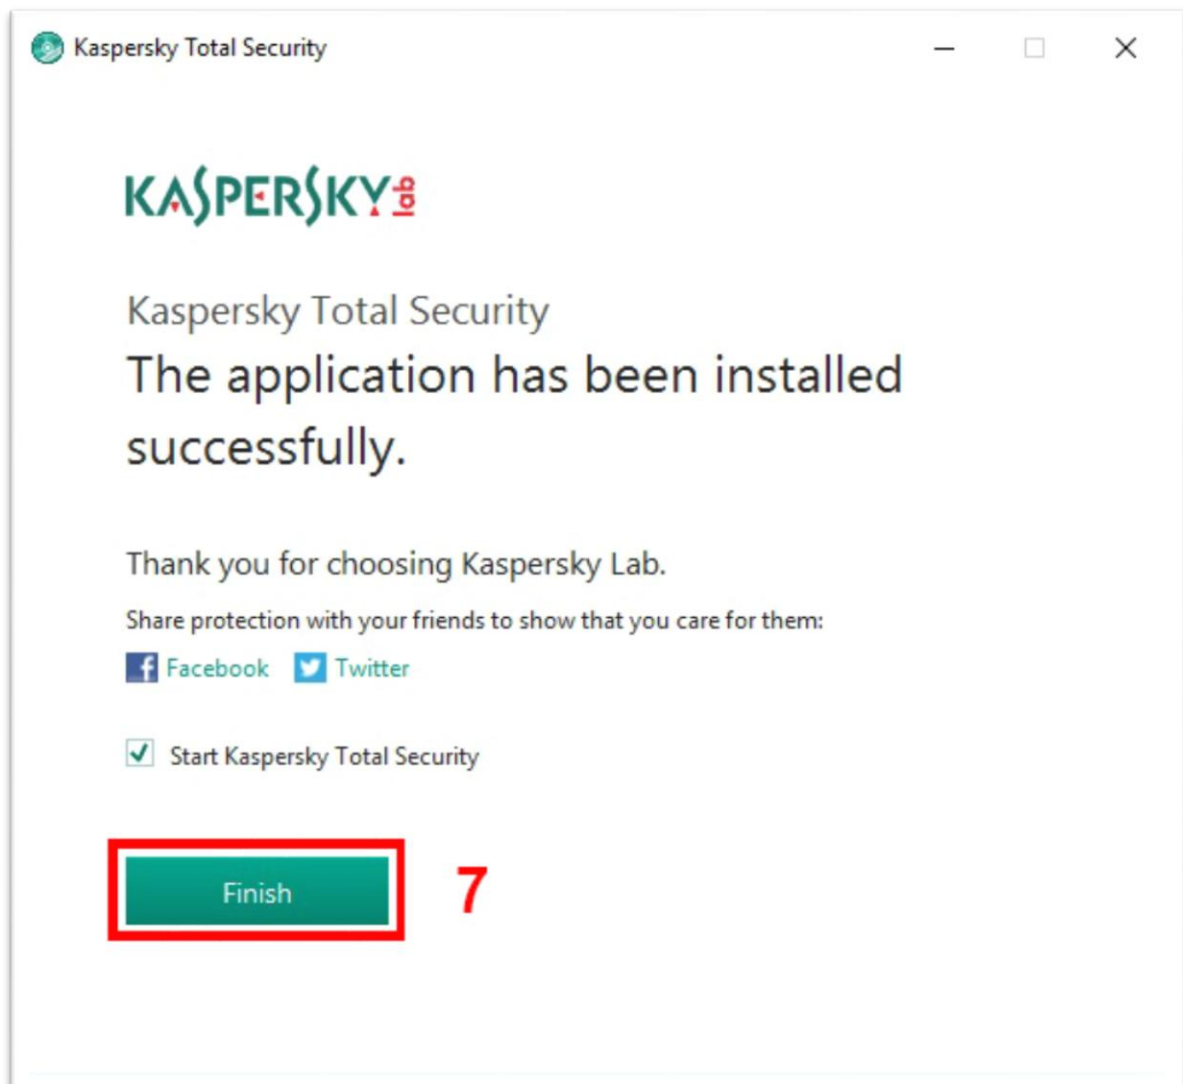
Kaspersky Total Security

KASPERSKY lab

Kaspersky Total Security
The application has been installed successfully.

Thank you for choosing Kaspersky Lab.

Share protection with your friends to show that you care for them:

Facebook Twitter

Start Kaspersky Total Security

Finish

7